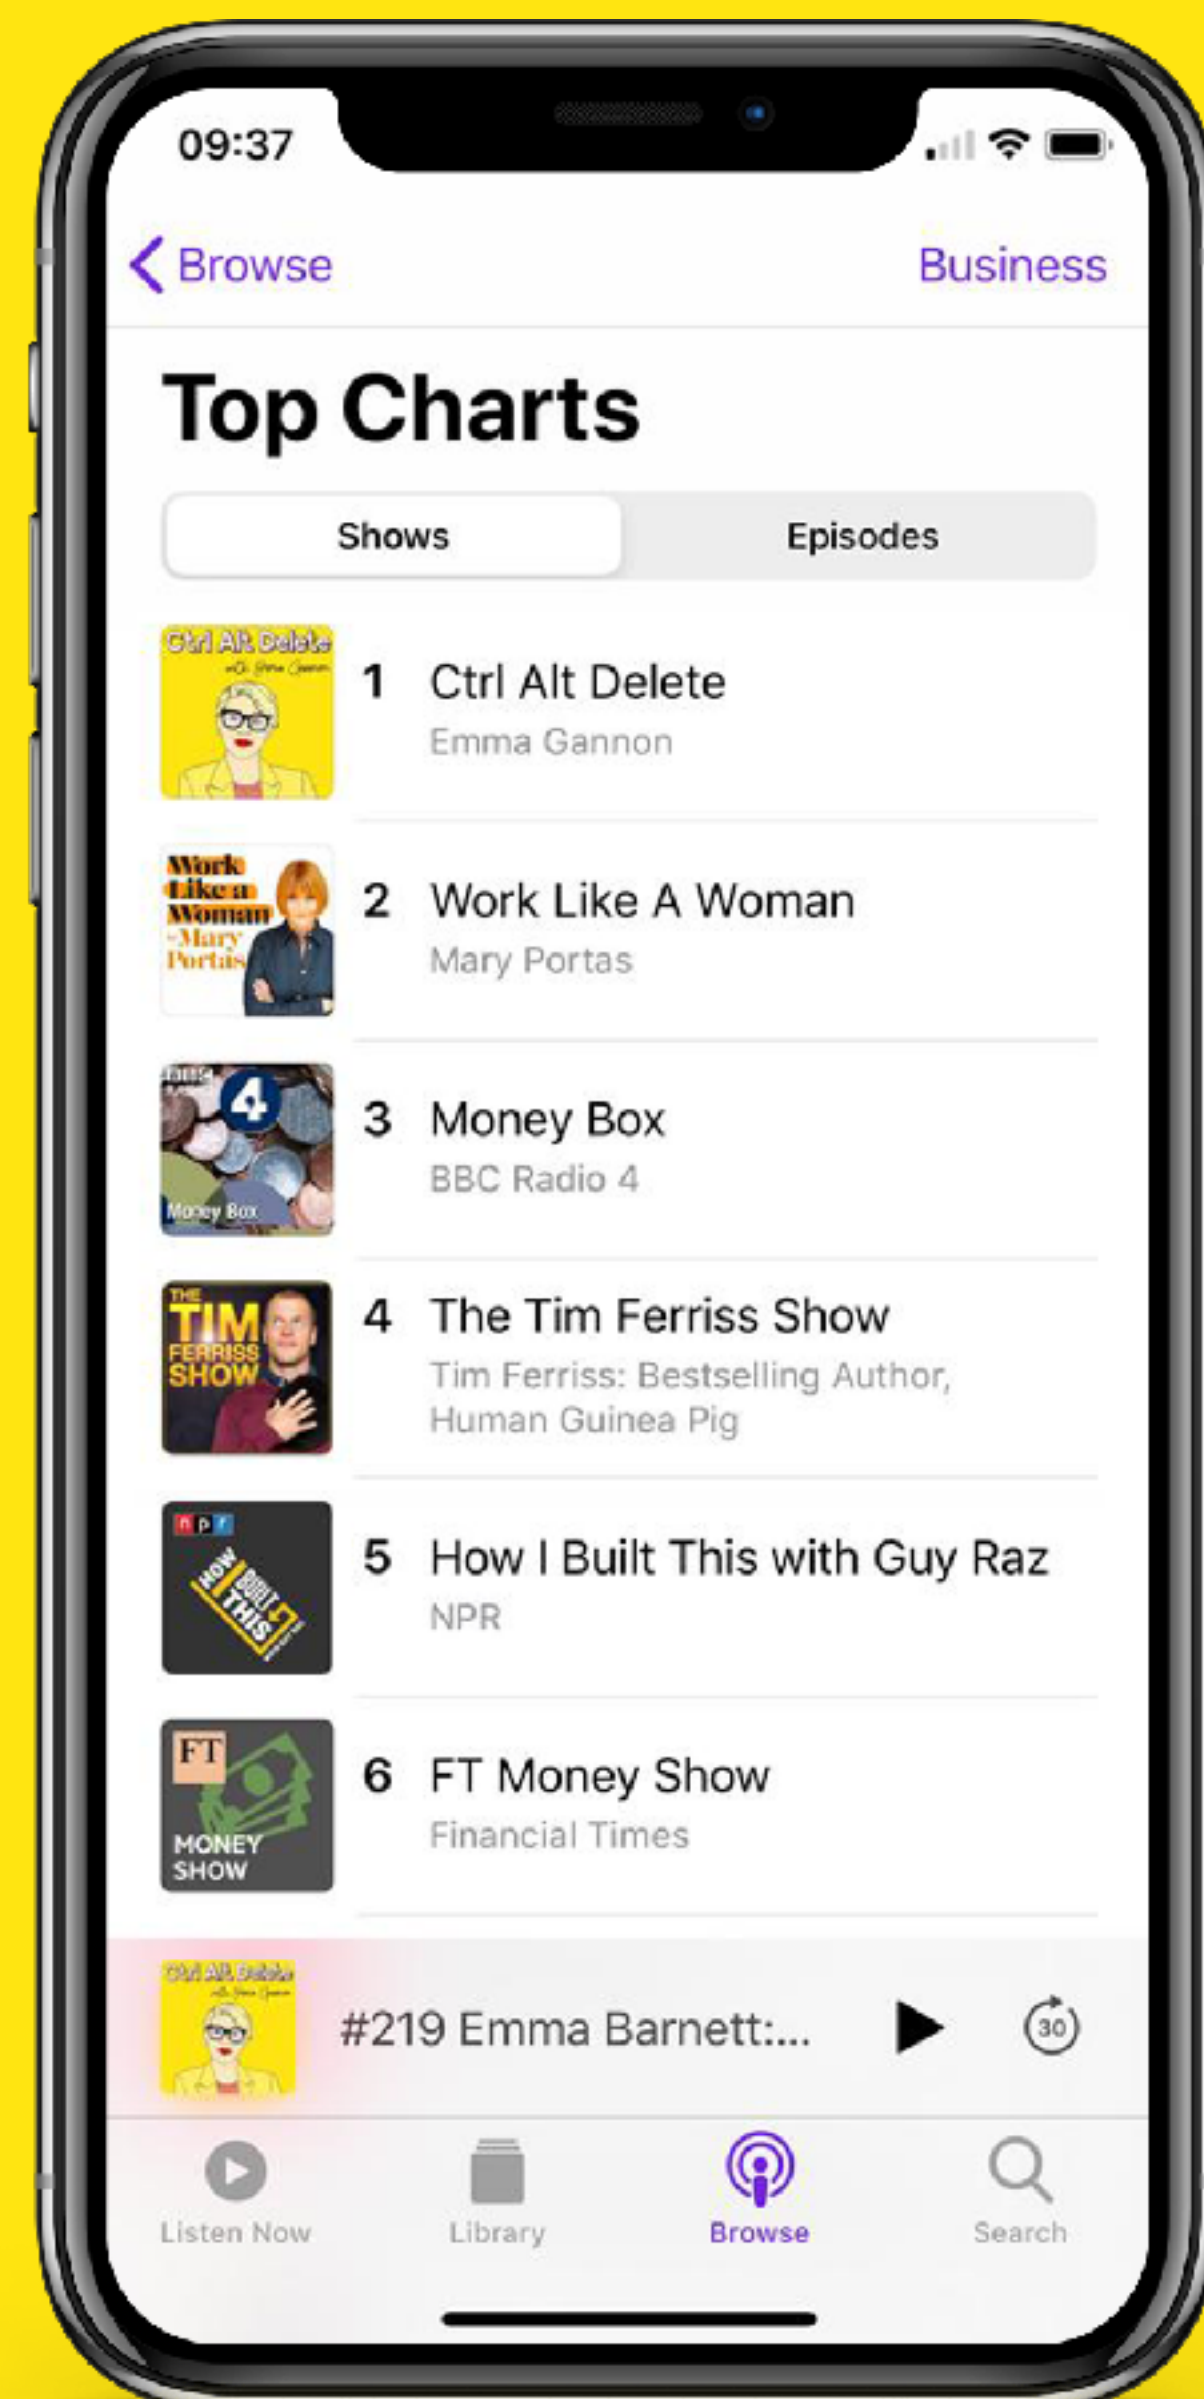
09:37

Browse

Business

Top Charts

Shows

Episodes

Ctrl Alt Delete

1 Ctrl Alt Delete
Emma Gannon

Work Like a Woman Mary Portas

2 Work Like A Woman
Mary Portas

4

Money Box

3 Money Box
BBC Radio 4

THE TIM FERRISS SHOW

4 The Tim Ferriss Show
Tim Ferriss: Bestselling Author, Human Guinea Pig

npr HOW I BUILT THIS

5 How I Built This with Guy Raz
NPR

FT MONEY SHOW

6 FT Money Show
Financial Times

Ctrl Alt Delete

#219 Emma Barnett:...

30

Listen Now

Library

Browse

Search